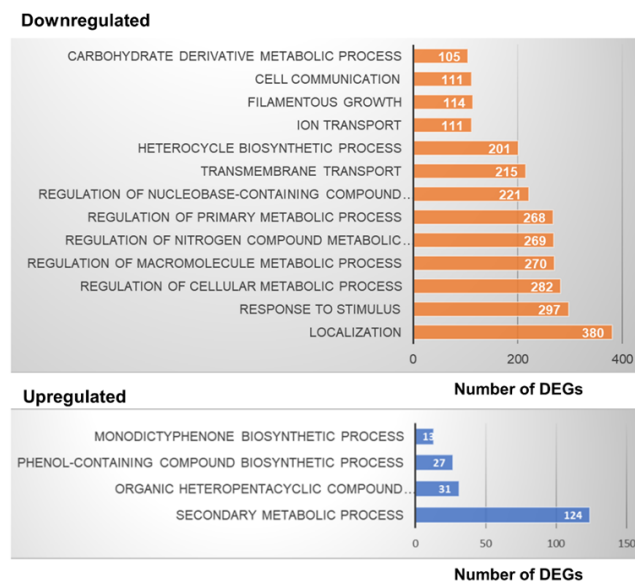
Downregulated

CARBOHYDRATE DERIVATIVE METABOLIC PROCESS 105
CELL COMMUNICATION 111
FILAMENTOUS GROWTH 114
ION TRANSPORT 111
HETEROCYCLE BIOSYNTHETIC PROCESS 201
TRANSMEMBRANE TRANSPORT 215
REGULATION OF NUCLEOBASE-CONTAINING COMPOUND.. 221
REGULATION OF PRIMARY METABOLIC PROCESS 268
REGULATION OF NITROGEN COMPOUND METABOLIC.. 269
REGULATION OF MACROMOLECULE METABOLIC PROCESS 270
REGULATION OF CELLULAR METABOLIC PROCESS 282
RESPONSE TO STIMULUS 297
LOCALIZATION 380

0 200 400

Number of DEGs

Upregulated

MONODICTYPHENONE BIOSYNTHETIC PROCESS 13
PHENOL-CONTAINING COMPOUND BIOSYNTHETIC PROCESS 27
ORGANIC HETEROPENTACYCLIC COMPOUND.. 31
SECONDARY METABOLIC PROCESS 124

0 50 100 150

Number of DEGs